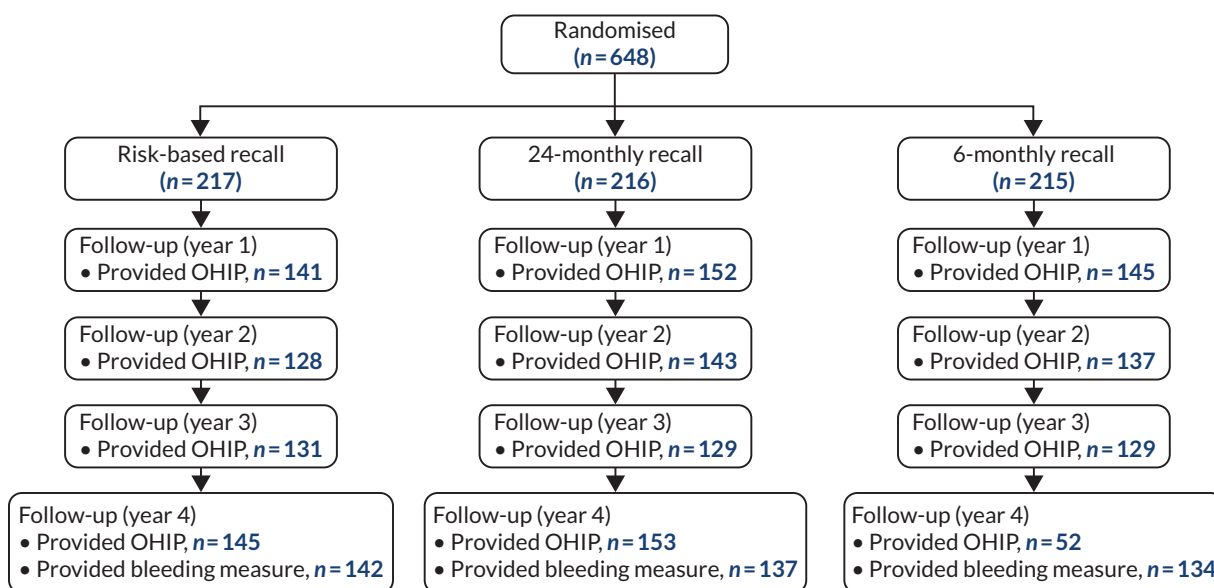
Randomised
(*n* = 648)

Risk-based recall
(*n* = 217)

Follow-up (year 1)
• Provided OHIP, *n* = 141

Follow-up (year 2)
• Provided OHIP, *n* = 128

Follow-up (year 3)
• Provided OHIP, *n* = 131

Follow-up (year 4)
• Provided OHIP, *n* = 145
• Provided bleeding measure, *n* = 142

24-monthly recall
(*n* = 216)

Follow-up (year 1)
• Provided OHIP, *n* = 152

Follow-up (year 2)
• Provided OHIP, *n* = 143

Follow-up (year 3)
• Provided OHIP, *n* = 129

Follow-up (year 4)
• Provided OHIP, *n* = 153
• Provided bleeding measure, *n* = 137

6-monthly recall
(*n* = 215)

Follow-up (year 1)
• Provided OHIP, *n* = 145

Follow-up (year 2)
• Provided OHIP, *n* = 137

Follow-up (year 3)
• Provided OHIP, *n* = 129

Follow-up (year 4)
• Provided OHIP, *n* = 52
• Provided bleeding measure, *n* = 134